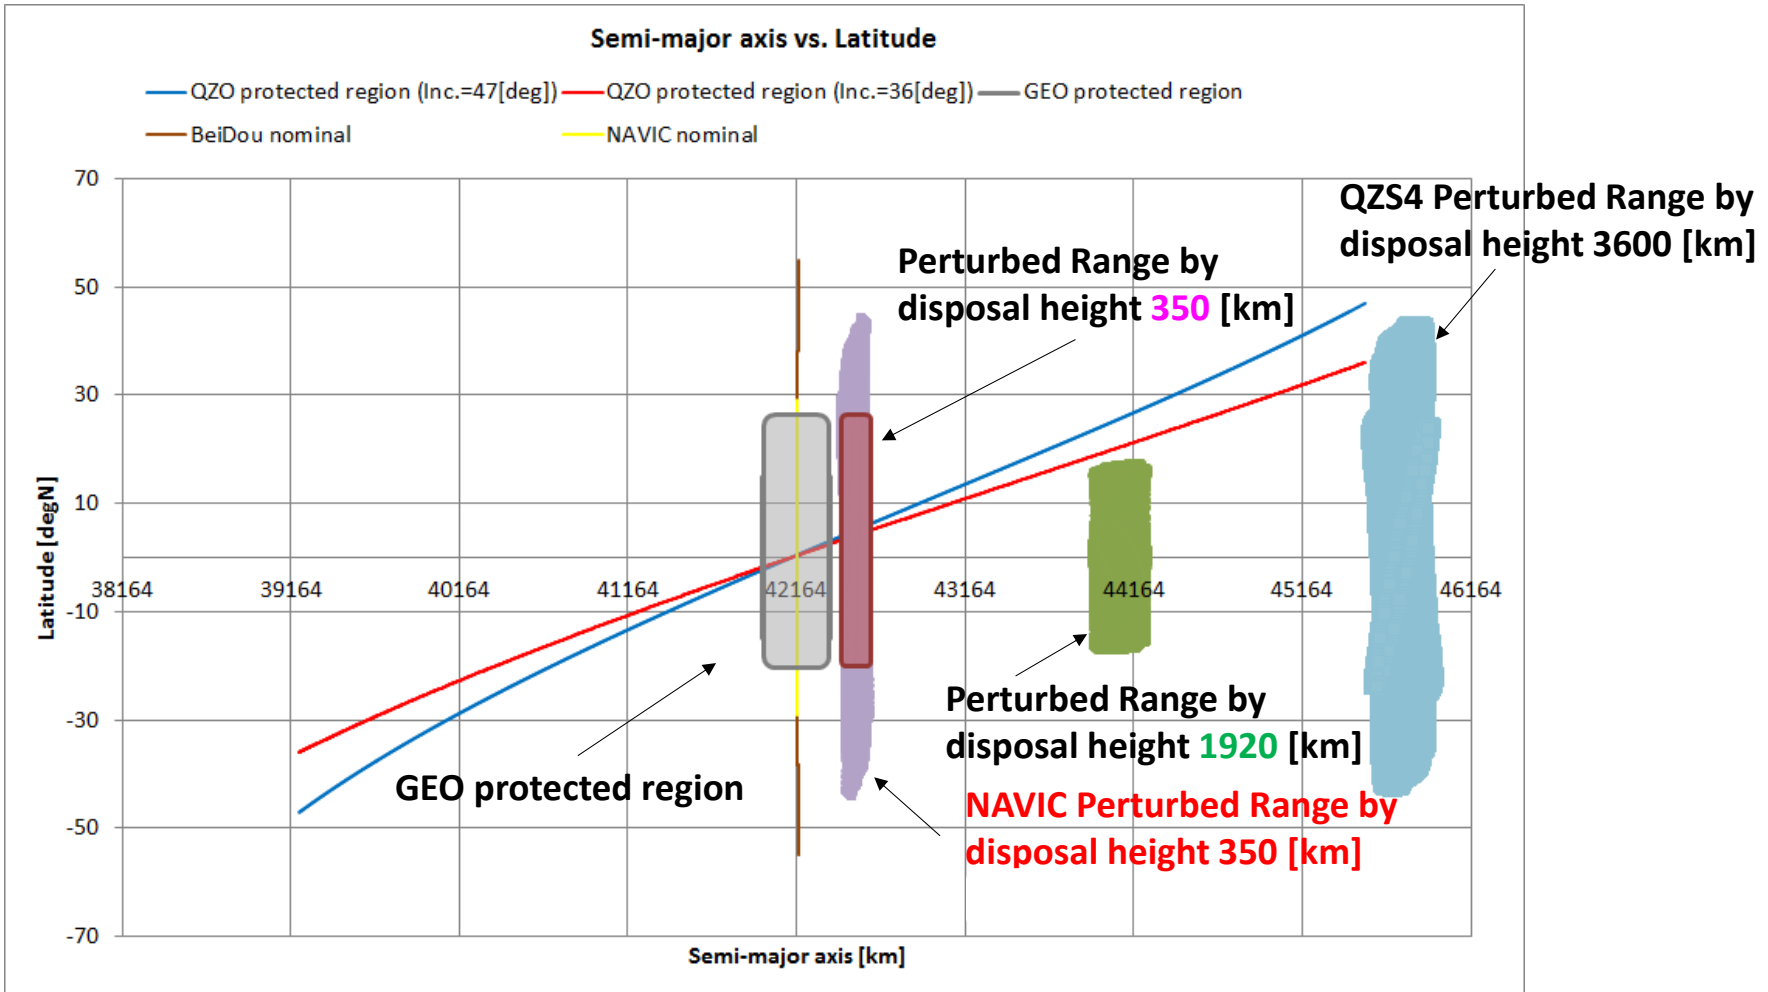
Semi-major axis vs. Latitude

QZO protected region (Inc.=47[deg]) QZO protected region (Inc.=36[deg]) GEO protected region
BeiDou nominal NAVIC nominal

70
50
30
10
-10
-30
-50
-70

Latitude [degN]

38164 39164 40164 41164 42164 43164 44164 45164 46164

Semi-major axis [km]

QZS4 Perturbed Range by disposal height 3600 [km]

Perturbed Range by disposal height 350 [km]

Perturbed Range by disposal height 1920 [km]

GEO protected region

NAVIC Perturbed Range by disposal height 350 [km]